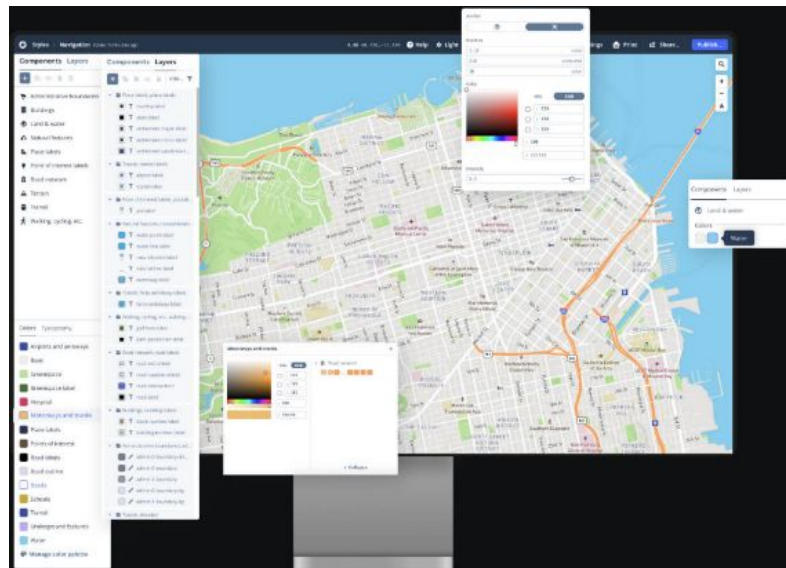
Styles Navigation

Help Light

Print Share... Publish

Components Layers

Administrative boundaries
Buildings
Land & water
Natural features
Place labels
Point of interest labels
Road network
Terrain
Transit
Walking, cycling, etc.

Components Layers

Colors Typography

Airports and airways
Base
Greenspace
Greenspace label
Hospital
Motorways and trunks
Place labels
Points of interest
Road labels
Road outline
Roads
Schools
Transit
Underground features
Water
Manage color palette

Components Layers

Land & water

Colors

Water

Motorways and trunks

Opacity

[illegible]